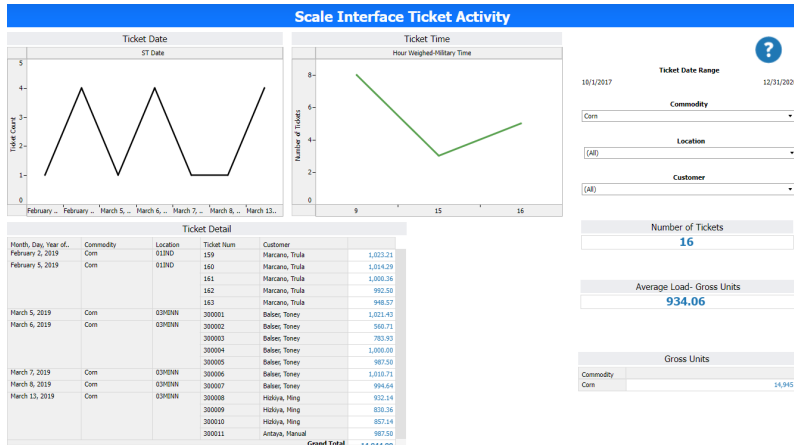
Scale Interface Ticket Activity

Ticket Date

ST Date

Ticket Count

5
4
3
2
1
0

February ... February ... March 5, ... March 6, ... March 7, ... March 8, ... March 13...

Ticket Time

Hour Weighed-Military Time

Number of Tickets

8
6
4
2
0

9 15 16

?

Ticket Date Range

10/1/2017 12/31/202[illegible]

Commodity

Corn

Location

(All)

Customer

(All)

Ticket Detail

| Month, Day, Year of... | Commodity | Location | Ticket Num | Customer | |
|---|---|---|---|---|---|
| February 2, 2019 | Corn | 01IND | 159 | Marcano, Trula | 1,023.21 |
| February 5, 2019 | Corn | 01IND | 160 | Marcano, Trula | 1,014.29 |
| | | | 161 | Marcano, Trula | 1,000.28 |
| | | | 162 | Marcano, Trula | 992.50 |
| | | | 163 | Marcano, Trula | 948.57 |
| March 5, 2019 | Corn | 03MINN | 300001 | Balser, Toney | 1,021.43 |
| March 6, 2019 | Corn | 03MINN | 300002 | Balser, Toney | 560.71 |
| | | | 300003 | Balser, Toney | 783.93 |
| | | | 300004 | Balser, Toney | 1,000.00 |
| | | | 300005 | Balser, Toney | 987.50 |
| March 7, 2019 | Corn | 03MINN | 300006 | Balser, Toney | 1,010.71 |
| March 8, 2019 | Corn | 03MINN | 300007 | Balser, Toney | 994.64 |
| March 13, 2019 | Corn | 03MINN | 300008 | Hizkiya, Ming | 932.14 |
| | | | 300009 | Hizkiya, Ming | 830.36 |
| | | | 300010 | Hizkiya, Ming | 857.14 |
| | | | 300011 | Antaya, Manual | 987.50 |
| | | | | Grand Total | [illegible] |

Number of Tickets

16

Average Load- Gross Units

934.06

Gross Units

| Commodity | |
|---|---|
| Corn | 14,945 |